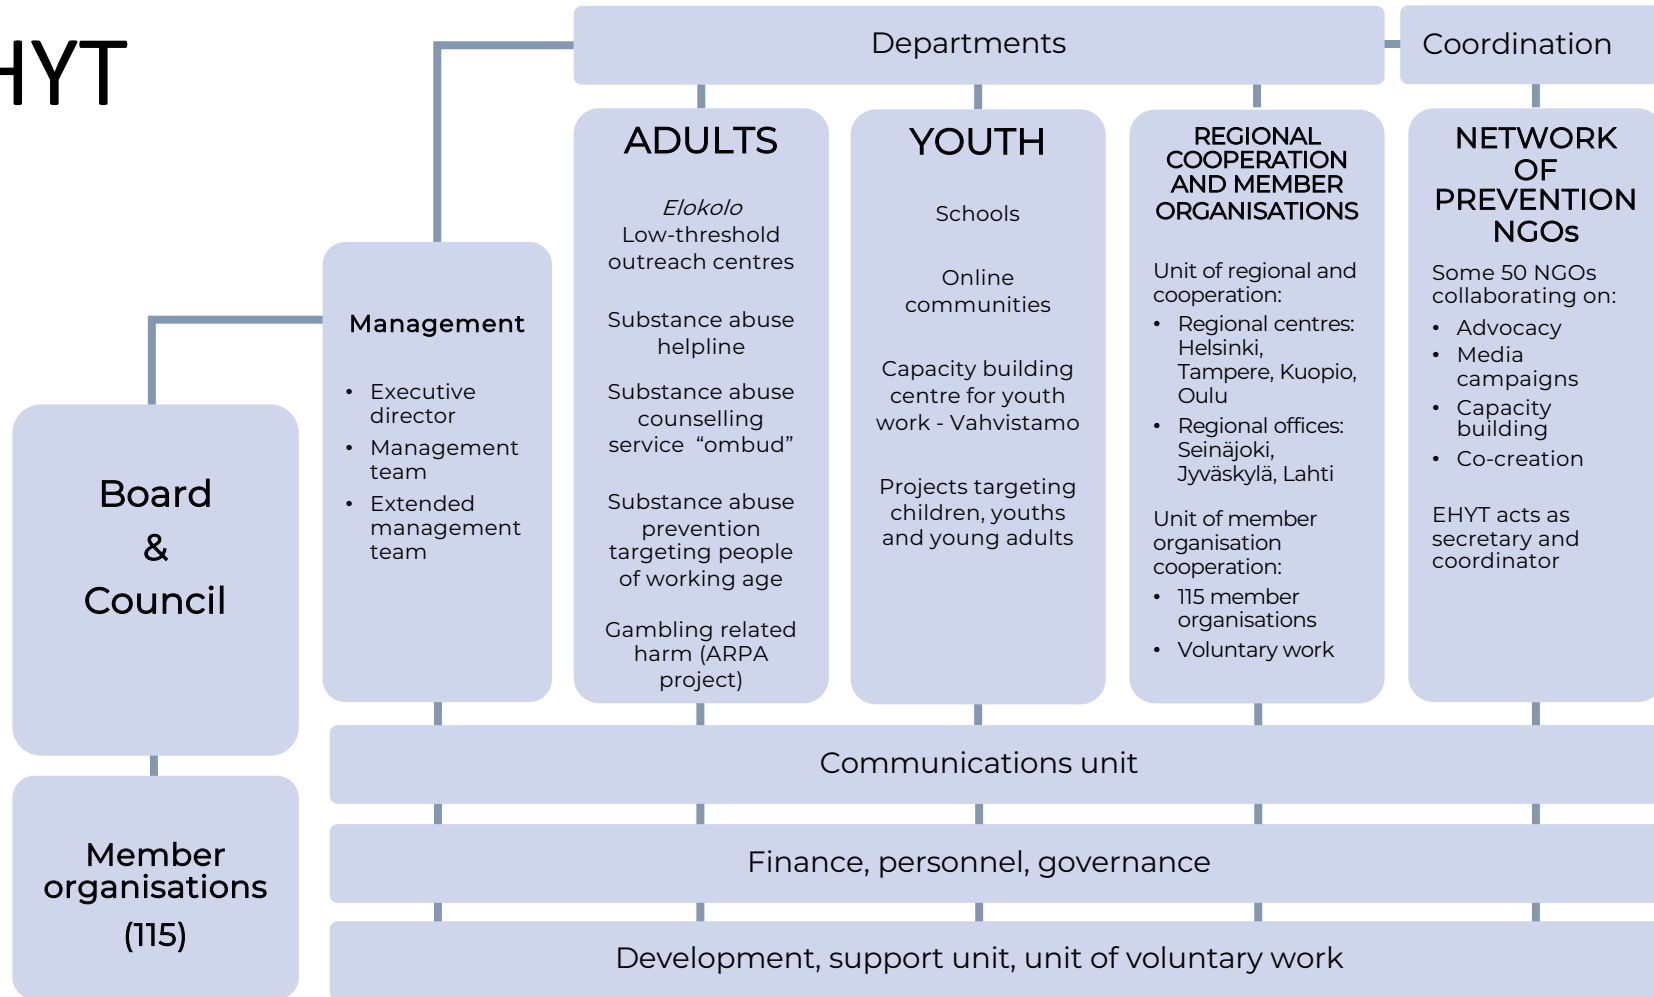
HYT

Departments

Coordination

ADULTS

*Elokolo* Low-threshold outreach centres

Substance abuse helpline

Substance abuse counselling service "ombud"

Substance abuse prevention targeting people of working age

Gambling related harm (ARPA project)

YOUTH

Schools

Online communities

Capacity building centre for youth work - Vahvistamo

Projects targeting children, youths and young adults

REGIONAL COOPERATION AND MEMBER ORGANISATIONS

Unit of regional and cooperation:
- Regional centres: Helsinki, Tampere, Kuopio, Oulu
- Regional offices: Seinäjoki, Jyväskylä, Lahti

Unit of member organisation cooperation:
- 115 member organisations
- Voluntary work

NETWORK OF PREVENTION NGOs

Some 50 NGOs collaborating on:
- Advocacy
- Media campaigns
- Capacity building
- Co-creation

EHYT acts as secretary and coordinator

Management
- Executive director
- Management team
- Extended management team

Board & Council

Member organisations (115)

Communications unit

Finance, personnel, governance

Development, support unit, unit of voluntary work